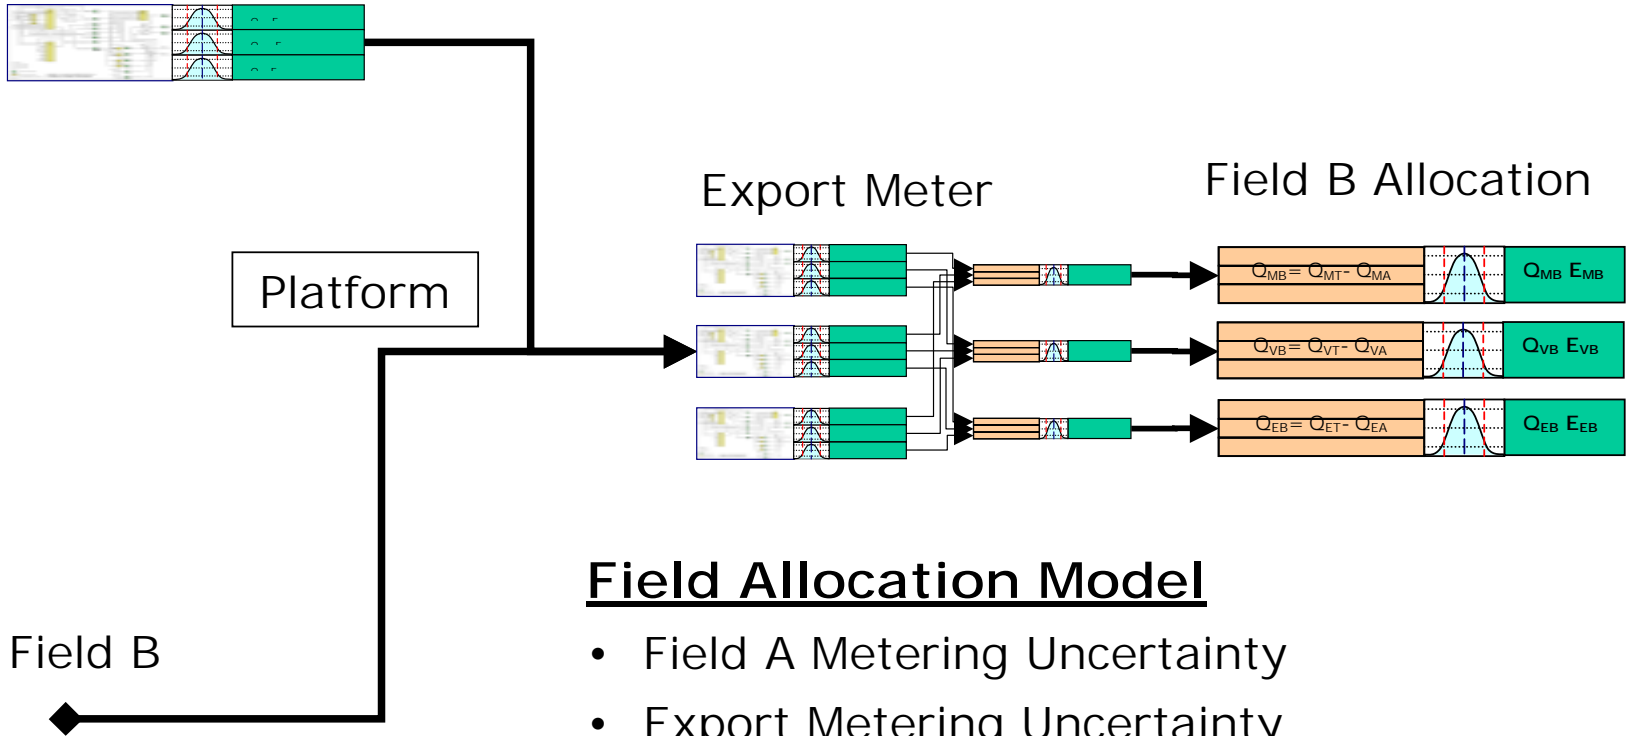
Export Meter

Field B Allocation

Platform

$Q_{MB} = Q_{MT} - Q_{MA}$

$Q_{MB}$ $E_{MB}$

$Q_{VB} = Q_{VT} - Q_{VA}$

$Q_{VB}$ $E_{VB}$

$Q_{EB} = Q_{ET} - Q_{EA}$

$Q_{EB}$ $E_{EB}$

Field Allocation Model

• Field A Metering Uncertainty

• Export Metering Uncertainty

Field B